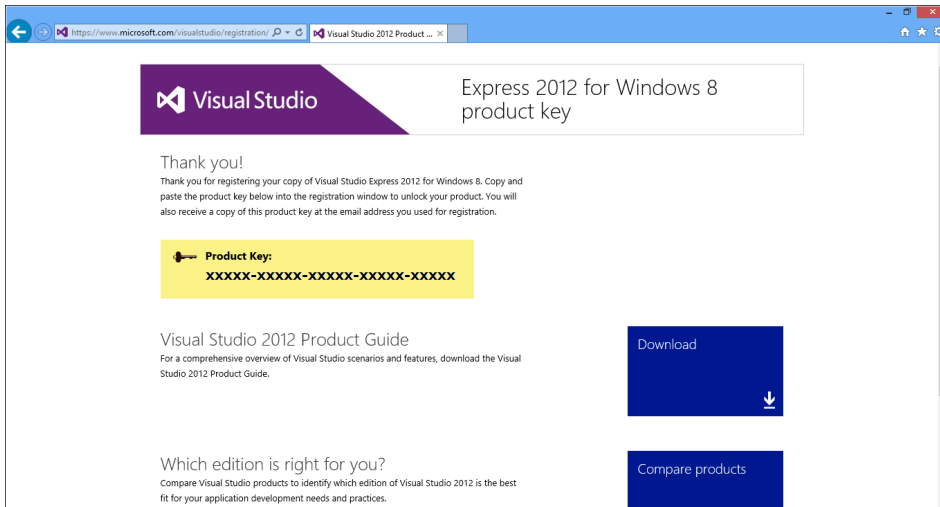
https://www.microsoft.com/visualstudio/registration/

Visual Studio 2012 Product ...

Visual Studio

Express 2012 for Windows 8 product key

Thank you!

Thank you for registering your copy of Visual Studio Express 2012 for Windows 8. Copy and paste the product key below into the registration window to unlock your product. You will also receive a copy of this product key at the email address you used for registration.

Product Key:

XXXXX-XXXXX-XXXXX-XXXXX-XXXXX

Visual Studio 2012 Product Guide

For a comprehensive overview of Visual Studio scenarios and features, download the Visual Studio 2012 Product Guide.

Download

Which edition is right for you?

Compare Visual Studio products to identify which edition of Visual Studio 2012 is the best fit for your application development needs and practices.

Compare products